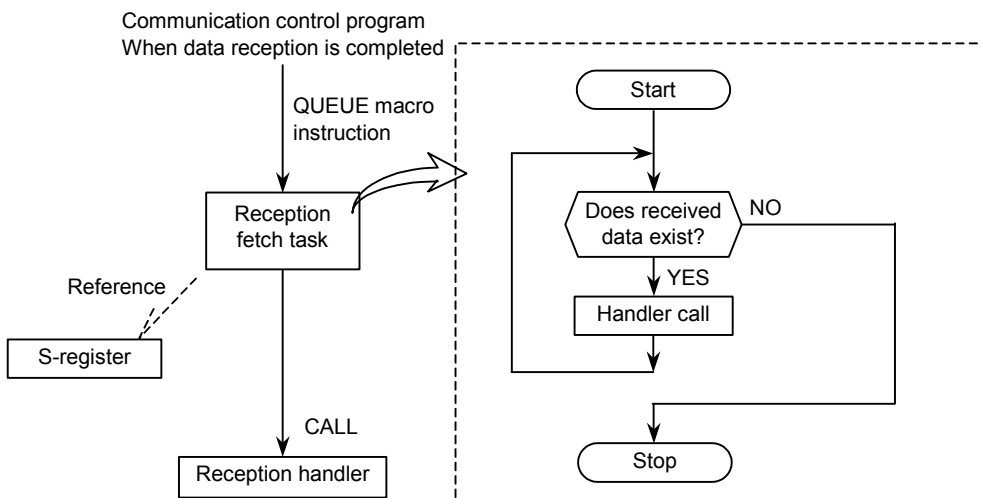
Communication control program
When data reception is completed

QUEUE macro instruction

Reception fetch task

Reference

S-register

CALL

Reception handler

Start

Does received data exist?

NO

YES

Handler call

Stop